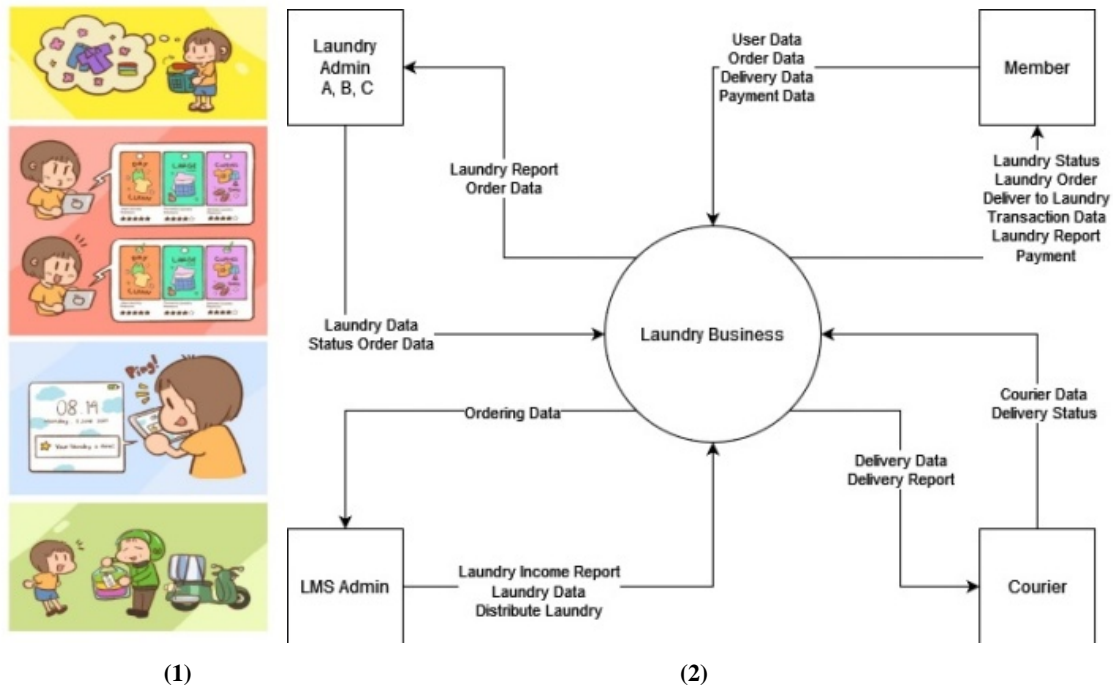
Ping!

08.14

Laundry Admin A, B, C

User Data
Order Data
Delivery Data
Payment Data

Member

Laundry Report
Order Data

Laundry Status
Laundry Order
Deliver to Laundry
Transaction Data
Laundry Report
Payment

Laundry Data
Status Order Data

Laundry Business

Courier Data
Delivery Status

Ordering Data

Delivery Data
Delivery Report

LMS Admin

Laundry Income Report
Laundry Data
Distribute Laundry

Courier

(1)

(2)